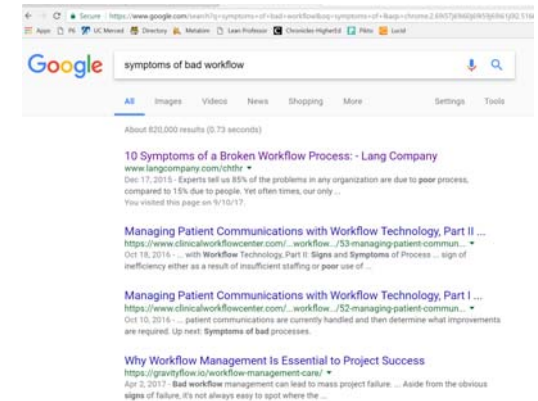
Secure | https://www.google.com/search?q=symptoms+of+bad+workflow&oq=symptoms+of+&aqs=chrome.2.69i57j69i60j69i59j69i61j0l2.516

Apps | P6 | UC Merced | Directory | Metabim | Lean Professor | Chronicles-HigherEd | Pikto | Lucid

Google

symptoms of bad workflow

All Images Videos News Shopping More Settings Tools

About 820,000 results (0.73 seconds)

10 Symptoms of a Broken Workflow Process: - Lang Company
www.langcompany.com/chthr
Dec 17, 2015 - Experts tell us 85% of the problems in any organization are due to poor process, compared to 15% due to people. Yet often times, our only ...
You visited this page on 9/10/17.

Managing Patient Communications with Workflow Technology, Part II ...
https://www.clinicalworkflowcenter.com/...workflow.../53-managing-patient-commun...
Oct 18, 2016 - ... with Workflow Technology, Part II: Signs and Symptoms of Process ... sign of inefficiency either as a result of insufficient staffing or poor use of ...

Managing Patient Communications with Workflow Technology, Part I ...
https://www.clinicalworkflowcenter.com/...workflow.../53-managing-patient-commun...
Oct 10, 2016 - ... patient communications are currently handled and then determine what improvements are required. Up next: Symptoms of bad processes.

Why Workflow Management Is Essential to Project Success
https://gravityflow.io/workflow-management-care/
Apr 2, 2017 - Bad workflow management can lead to mass project failure. ... Aside from the obvious signs of failure, it's not always easy to spot where the ...